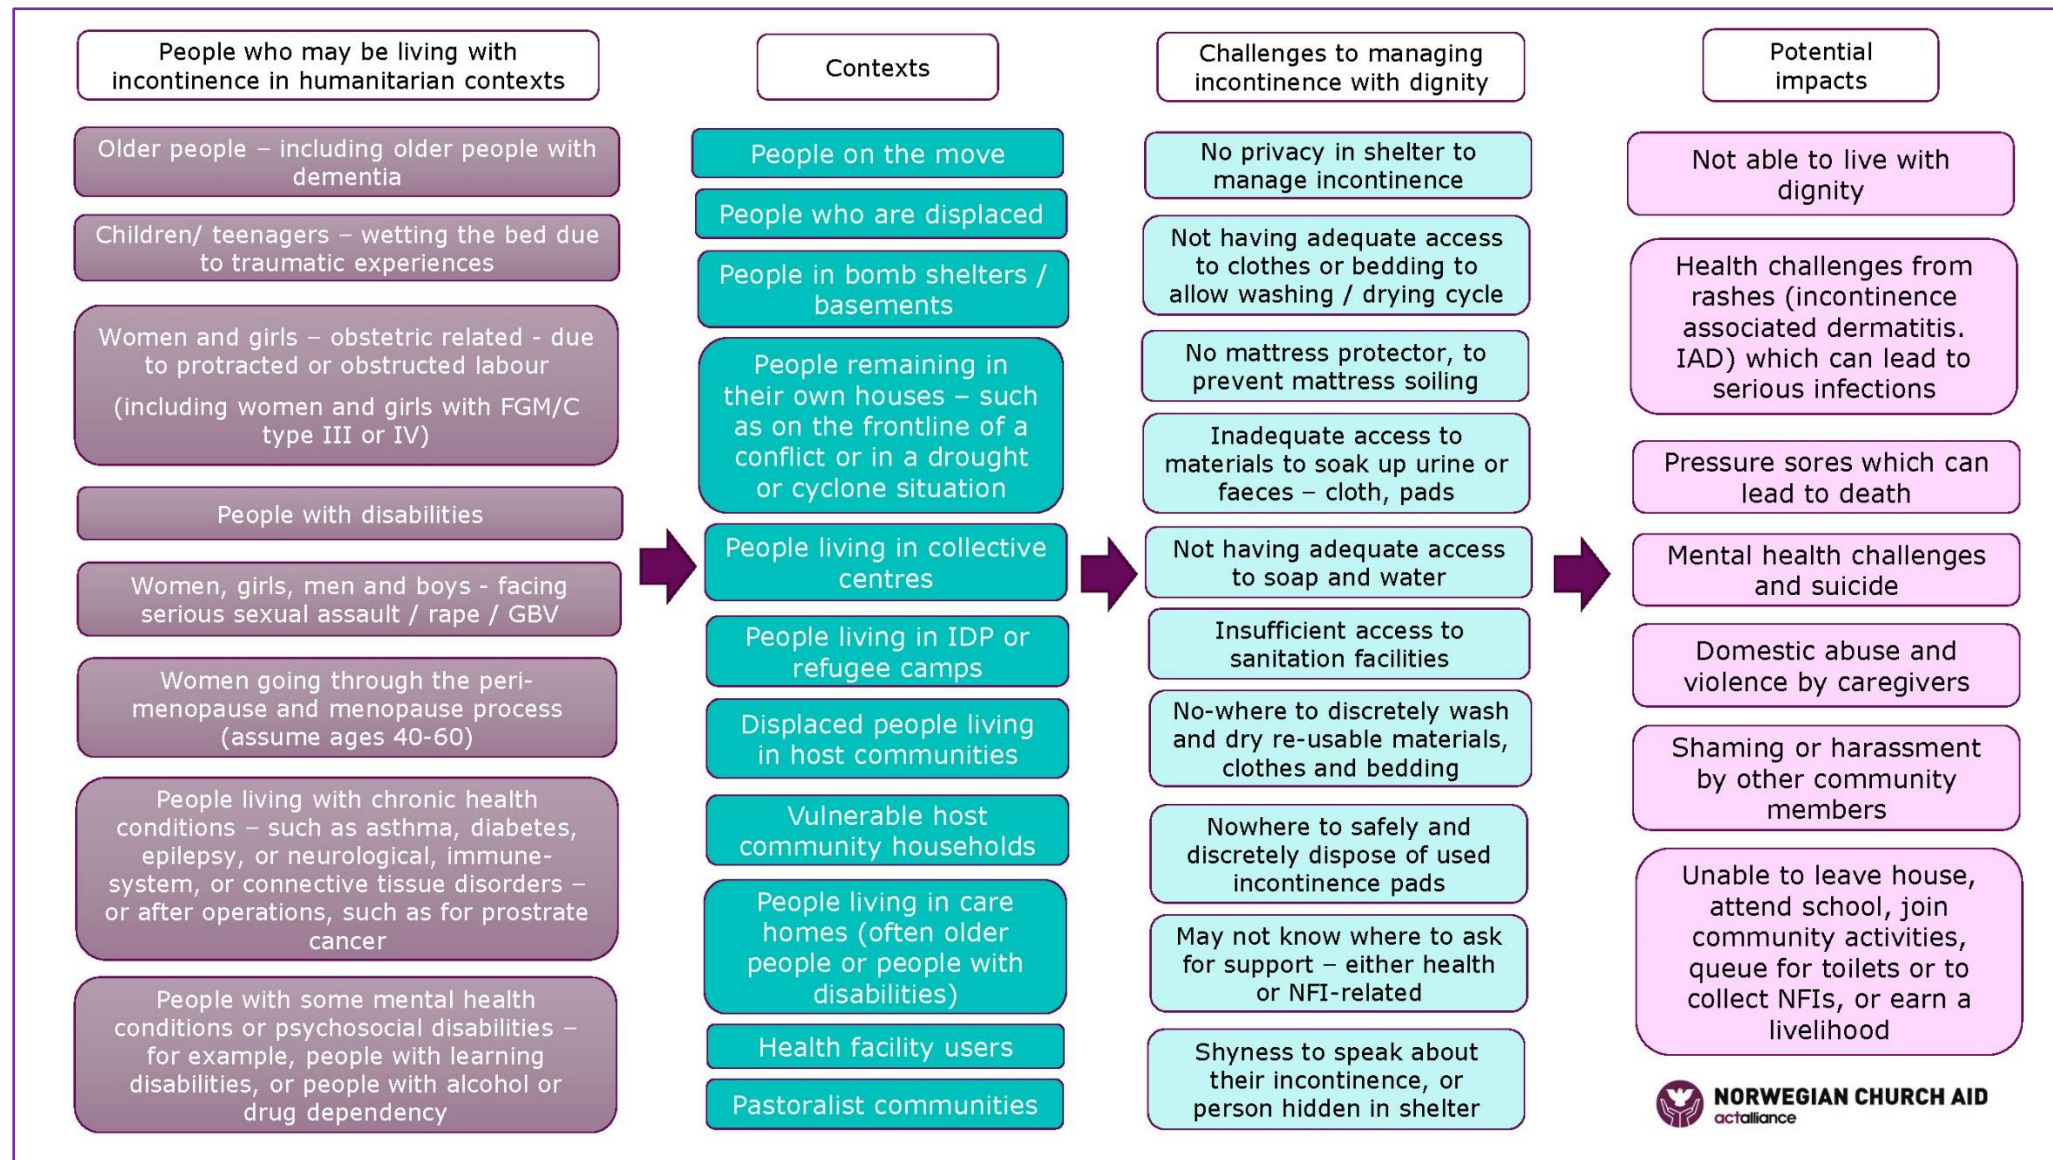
People who may be living with incontinence in humanitarian contexts

Older people – including older people with dementia

Children/ teenagers – wetting the bed due to traumatic experiences

Women and girls – obstetric related - due to protracted or obstructed labour

(including women and girls with FGM/C type III or IV)

People with disabilities

Women, girls, men and boys - facing serious sexual assault / rape / GBV

Women going through the peri-menopause and menopause process (assume ages 40-60)

People living with chronic health conditions – such as asthma, diabetes, epilepsy, or neurological, immune-system, or connective tissue disorders – or after operations, such as for prostrate cancer

People with some mental health conditions or psychosocial disabilities – for example, people with learning disabilities, or people with alcohol or drug dependency

Contexts

People on the move

People who are displaced

People in bomb shelters / basements

People remaining in their own houses – such as on the frontline of a conflict or in a drought or cyclone situation

People living in collective centres

People living in IDP or refugee camps

Displaced people living in host communities

Vulnerable host community households

People living in care homes (often older people or people with disabilities)

Health facility users

Pastoralist communities

Challenges to managing incontinence with dignity

No privacy in shelter to manage incontinence

Not having adequate access to clothes or bedding to allow washing / drying cycle

No mattress protector, to prevent mattress soiling

Inadequate access to materials to soak up urine or faeces – cloth, pads

Not having adequate access to soap and water

Insufficient access to sanitation facilities

No-where to discretely wash and dry re-usable materials, clothes and bedding

Nowhere to safely and discretely dispose of used incontinence pads

May not know where to ask for support – either health or NFI-related

Shyness to speak about their incontinence, or person hidden in shelter

Potential impacts

Not able to live with dignity

Health challenges from rashes (incontinence associated dermatitis. IAD) which can lead to serious infections

Pressure sores which can lead to death

Mental health challenges and suicide

Domestic abuse and violence by caregivers

Shaming or harassment by other community members

Unable to leave house, attend school, join community activities, queue for toilets or to collect NFIs, or earn a livelihood

NORWEGIAN CHURCH AID
actalliance